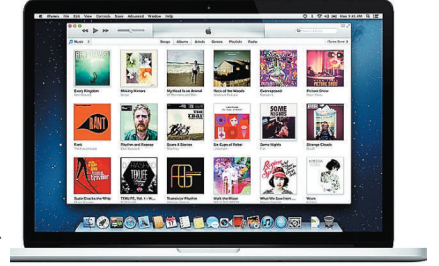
iTunes File Edit View Controls Store Advanced Window Help

Music

Songs Albums Artists Genres Playlists Radio

Every Kingdom

Making Waves

My Head Is an Animal

Voice of the Ceiling

Overexposed

Picture Show

Rant

Rhythm and Repose

Scars & Stories

Go Gun at Rider

Some Nights

Strange Clouds

Tribute

Transistor Rhythm

Walk the Moon

What We Saw from the Cheap Seats

Wrack